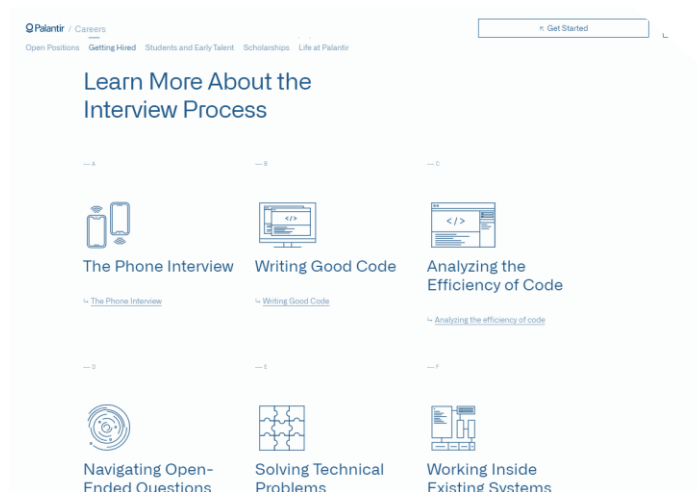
Palantir / Careers

Open Positions Getting Hired Students and Early Talent Scholarships Life at Palantir

Get Started

Learn More About the Interview Process

— A

The Phone Interview

The Phone Interview

— B

</>

Writing Good Code

Writing Good Code

— C

</>

Analyzing the Efficiency of Code

Analyzing the efficiency of code

— D

Navigating Open-Ended Questions

— E

Solving Technical Problems

— F

Working Inside Existing Systems